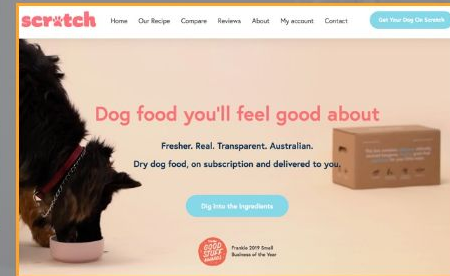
scratch

Home Our Recipe Compare Reviews About My account Contact

Get Your Dog On Scratch

Dog food you'll feel good about

Fresher. Real. Transparent. Australian.

Dry dog food, on subscription and delivered to you.

Dig into the ingredients

GOOD STUFF AWARDS

Frankie 2019 Small Business of the Year

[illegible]